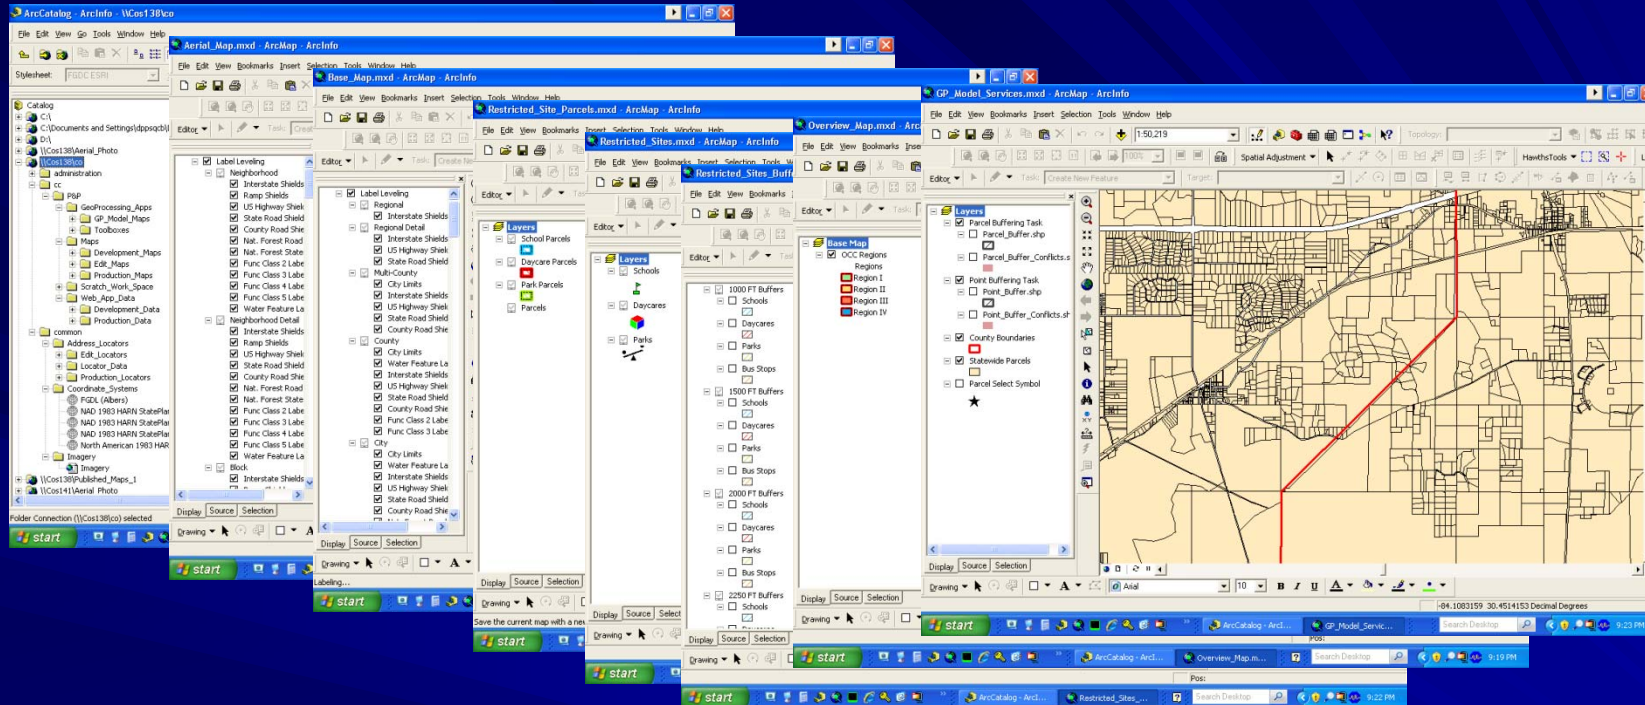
ArcCatalog - ArcInfo - \\Cos138\co
File Edit View Go Tools Window Help
Stylesheet: FGDC ESRI
Catalog
C:\
C:\Documents and Settings\dppsqcb\
D:\
\\Cos138\Aerial_Photo
\\Cos138\co
administration
cc
P&P
GeoProcessing_Apps
GP_Model_Maps
Toolboxes
Maps
Development_Maps
Edit_Maps
Production_Maps
Scratch_Work_Space
Web_App_Data
Development_Data
Production_Data
common
Address_Locators
Edit_Locators
Locator_Data
Production_Locators
Coordinate_Systems
FGDL (Albers)
NAD 1983 HARN StatePlar
NAD 1983 HARN StatePlar
NAD 1983 HARN StatePlar
North American 1983 HAR
Imagery
Imagery
\\Cos138\Published_Maps_1
\\Cos141\Aerial Photo
Folder Connection (\\Cos138\co) selected
start

Aerial_Map.mxd - ArcMap - ArcInfo
File Edit View Bookmarks Insert Selection Tools Window Help
Editor Task: Create
Label Leveling
Neighborhood
Interstate Shields
Ramp Shields
US Highway Shiel
State Road Shield
County Road Shie
Nat. Forest Road
Nat. Forest State
Func Class 2 Labe
Func Class 3 Labe
Func Class 4 Labe
Func Class 5 Labe
Water Feature La
Neighborhood Detail
Interstate Shields
Ramp Shields
US Highway Shiel
State Road Shield
County Road Shie
Nat. Forest Road
Nat. Forest State
Func Class 2 Labe
Func Class 3 Labe
Func Class 4 Labe
Func Class 5 Labe
Water Feature La
Block
Interstate Shields
Display Source Selection
Drawing
start

Base_Map.mxd - ArcMap - ArcInfo
File Edit View Bookmarks Insert Selection Tools Window Help
Editor Task: Create Ne
Label Leveling
Regional
Interstate Shields
Regional Detail
Interstate Shields
US Highway Shiel
State Road Shield
Multi-County
City Limits
Interstate Shields
US Highway Shiel
State Road Shield
County Road Shie
County
City Limits
Water Feature La
Interstate Shields
US Highway Shiel
State Road Shield
County Road Shie
Func Class 2 Labe
Func Class 3 Labe
City
City Limits
Water Feature La
Interstate Shields
US Highway Shiel
State Road Shield
County Road Shie
Display Source Selection
Drawing
Labeling...
start

Restricted_Site_Parcels.mxd - ArcMap - ArcInfo
File Edit View Bookmarks Insert Selection Tools Window Help
Editor
Layers
School Parcels
Daycare Parcels
Park Parcels
Parcels
Display Source Selection
Drawing
Save the current map with a new
start

Restricted_Sites.mxd - ArcMap - ArcInfo
File Edit View Bookmarks Insert Selection Tools W
Editor
Layers
Schools
Daycares
Parks
Display Source Select
Drawing
start

Restricted_Sites_Buff
File Edit View Bookmarks
Editor
1000 FT Buffers
Schools
Daycares
Parks
Bus Stops
1500 FT Buffers
Schools
Daycares
Parks
Bus Stops
2000 FT Buffers
Schools
Daycares
Parks
Bus Stops
2250 FT Buffers
Schools
Display Source Selection
Drawing
start
ArcCatalog - ArcI...
Restricted_Sites_...
Search Desktop
9:22 PM
Pos:

Overview_Map.mxd - Arc
File Edit View Bookmarks Inse
Editor Task:
Base Map
OCC Regions
Regions
Region I
Region II
Region III
Region IV
Display Source Selection
Drawing
start
ArcCatalog - ArcI...
Overview_Map.m...
Search Desktop
9:19 PM

GP_Model_Services.mxd - ArcMap - ArcInfo
File Edit View Bookmarks Insert Selection Tools Window Help
1:50,219
Topology:
Spatial Adjustment
HawthsTools
Editor Task: Create New Feature Target:
Layers
Parcel Buffering Task
Parcel_Buffer.shp
Parcel_Buffer_Conflicts.s
Point Buffering Task
Point_Buffer.shp
Point_Buffer_Conflicts.sh
County Boundaries
Statewide Parcels
Parcel Select Symbol
Display Source Selection
Drawing
Arial
10
B I U
-84.1083159 30.4514153 Decimal Degrees
start
ArcCatalog - ArcI...
GP_Model_Servic...
Search Desktop
9:23 PM
Pos: